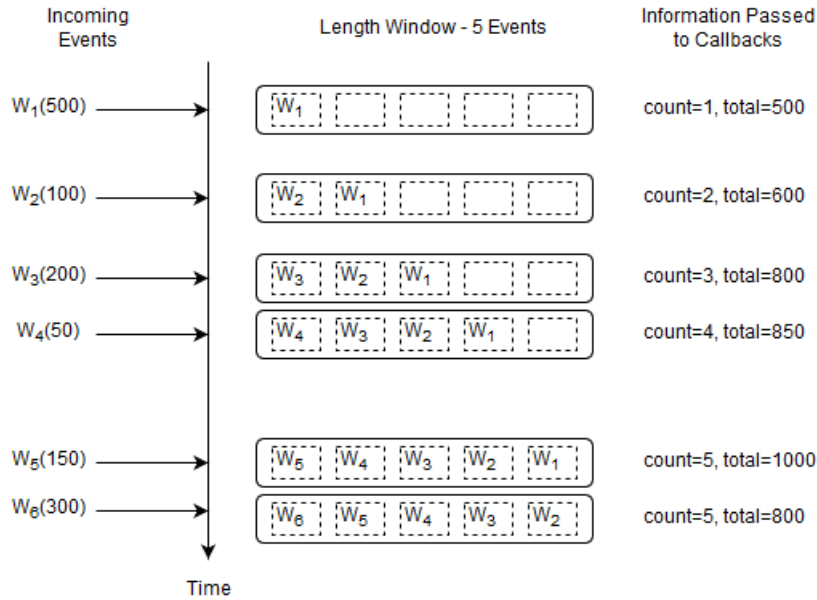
Incoming Events

Length Window - 5 Events

Information Passed to Callbacks

$W_1$(500)

$W_1$

count=1, total=500

$W_2$(100)

$W_2$ $W_1$

count=2, total=600

$W_3$(200)

$W_3$ $W_2$ $W_1$

count=3, total=800

$W_4$(50)

$W_4$ $W_3$ $W_2$ $W_1$

count=4, total=850

$W_5$(150)

$W_5$ $W_4$ $W_3$ $W_2$ $W_1$

count=5, total=1000

$W_6$(300)

$W_6$ $W_5$ $W_4$ $W_3$ $W_2$

count=5, total=800

Time